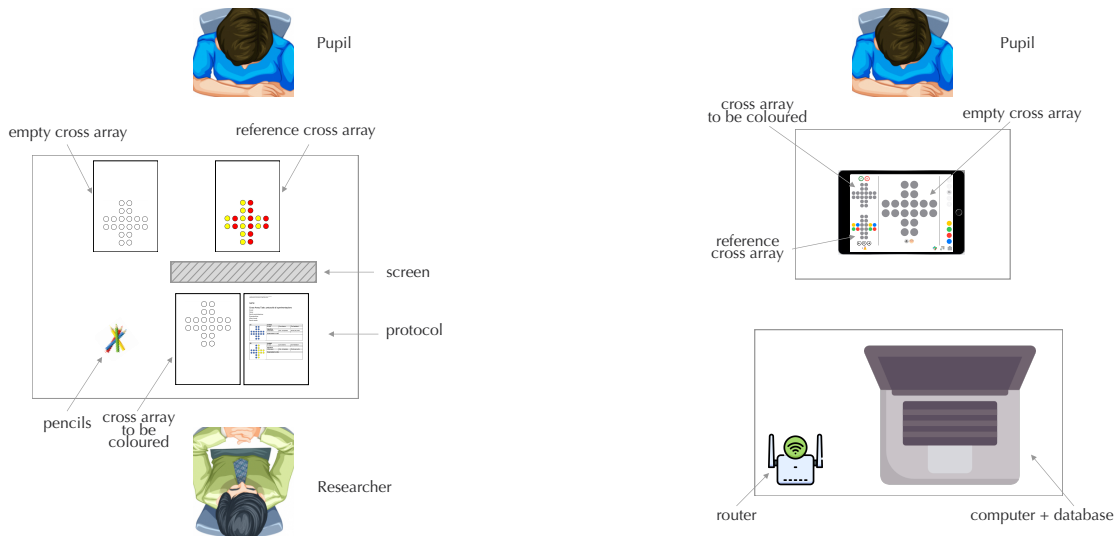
Pupil

empty cross array

reference cross array

screen

protocol

pencils

cross array to be coloured

Researcher

Pupil

cross array to be coloured

empty cross array

reference cross array

router

computer + database